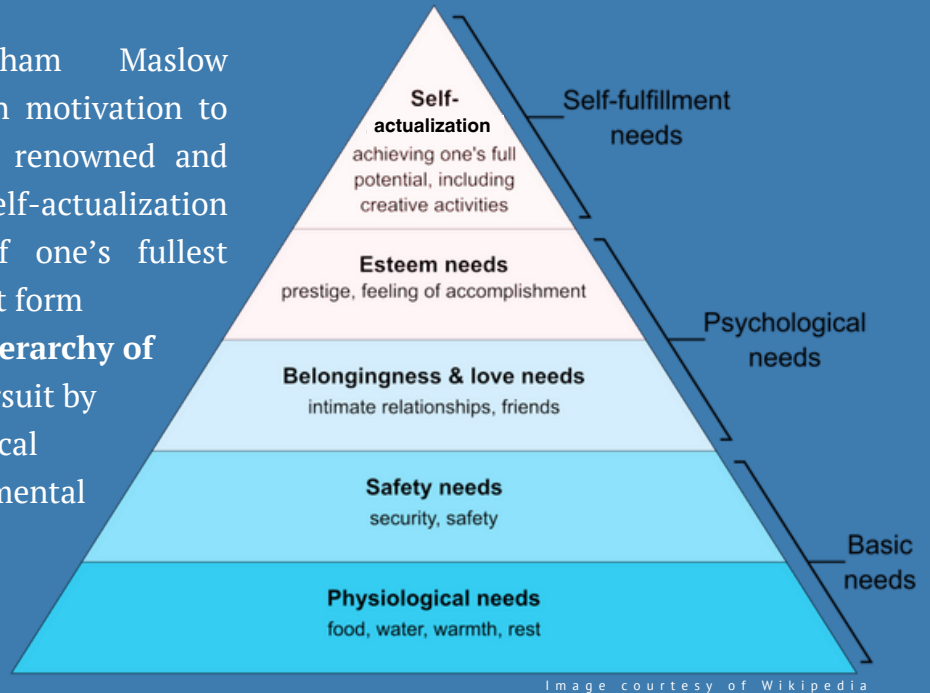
ham Maslow n motivation to renowned and elf-actualization f one's fullest t form erarchy of suit by cal mental

Self-actualization
achieving one's full potential, including creative activities

Esteem needs
prestige, feeling of accomplishment

Belongingness & love needs
intimate relationships, friends

Safety needs
security, safety

Physiological needs
food, water, warmth, rest

Self-fulfillment needs

Psychological needs

Basic needs

Image courtesy of Wikipedia